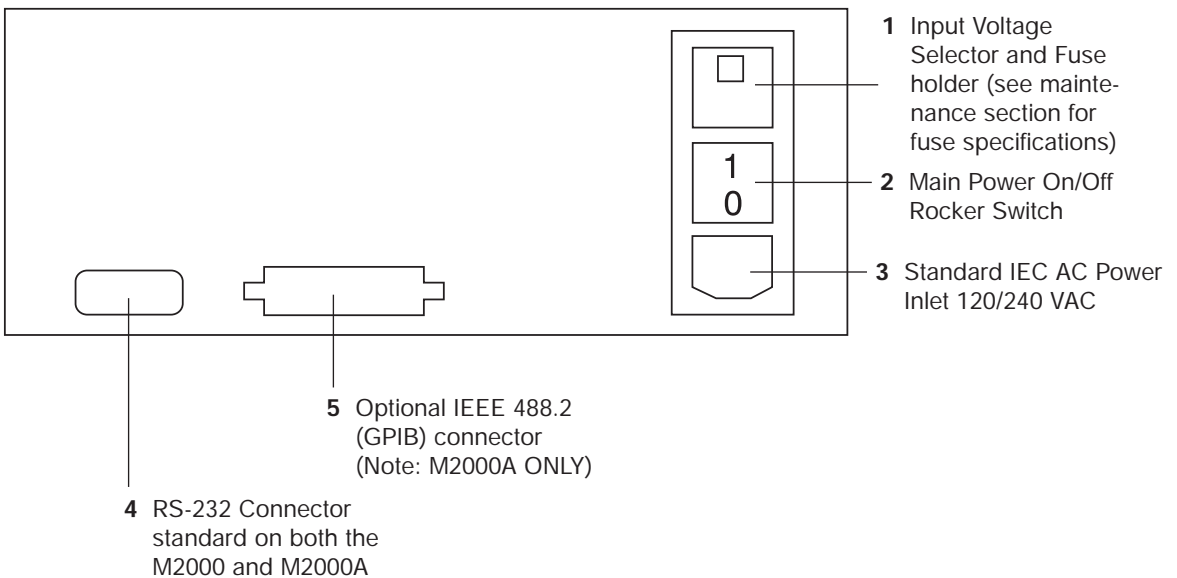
**1** Input Voltage Selector and Fuse holder (see maintenance section for fuse specifications)

1
0

**2** Main Power On/Off Rocker Switch

**3** Standard IEC AC Power Inlet 120/240 VAC

**5** Optional IEEE 488.2 (GPIB) connector (Note: M2000A ONLY)

**4** RS-232 Connector standard on both the M2000 and M2000A